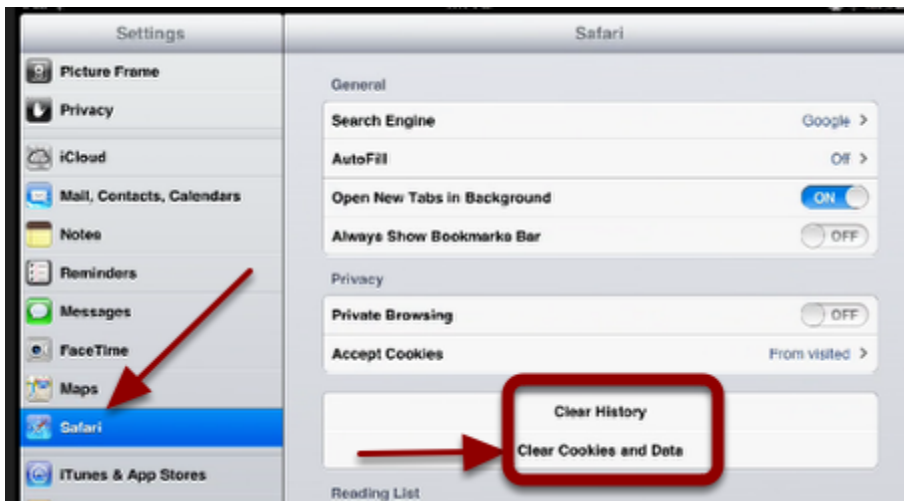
Settings

Picture Frame

Privacy

iCloud

Mail, Contacts, Calendars

Notes

Reminders

Messages

FaceTime

Maps

Safari

iTunes & App Stores

Safari

General

Search Engine Google >

AutoFill Off >

Open New Tabs in Background ON

Always Show Bookmarks Bar OFF

Privacy

Private Browsing OFF

Accept Cookies From visited >

Clear History

Clear Cookies and Data

Reading List